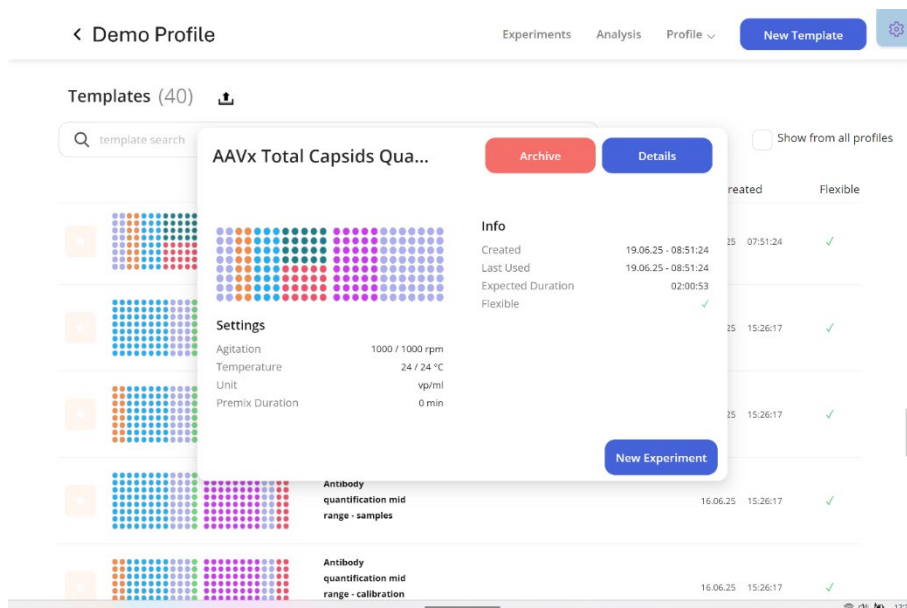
< Demo Profile

Experiments Analysis Profile New Template

Templates (40)

template search

Show from all profiles

AAVx Total Capsids Qua...

Archive Details

reated Flexible

25 07:51:24 ✓

Info

Created 19.06.25 - 08:51:24
Last Used 19.06.25 - 08:51:24
Expected Duration 02:00:53
Flexible ✓

25 15:26:17 ✓

Settings

Agitation 1000 / 1000 rpm
Temperature 24 / 24 °C
Unit vp/ml
Premix Duration 0 min

25 15:26:17 ✓

New Experiment

Antibody quantification mid range - samples

16.06.25 15:26:17 ✓

Antibody quantification mid range - calibration

16.06.25 15:26:17 ✓